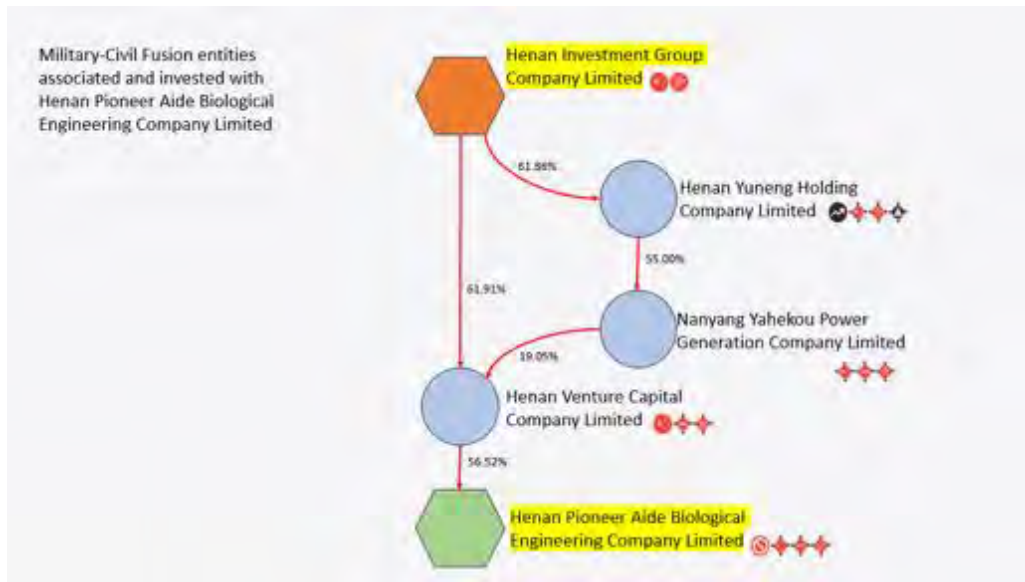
Military-Civil Fusion entities associated and invested with Henan Pioneer Aide Biological Engineering Company Limited

Henan Investment Group Company Limited

61.86%

Henan Yuneng Holding Company Limited

55.00%

61.91%

Nanyang Yahekou Power Generation Company Limited

19.05%

Henan Venture Capital Company Limited

56.52%

Henan Pioneer Aide Biological Engineering Company Limited